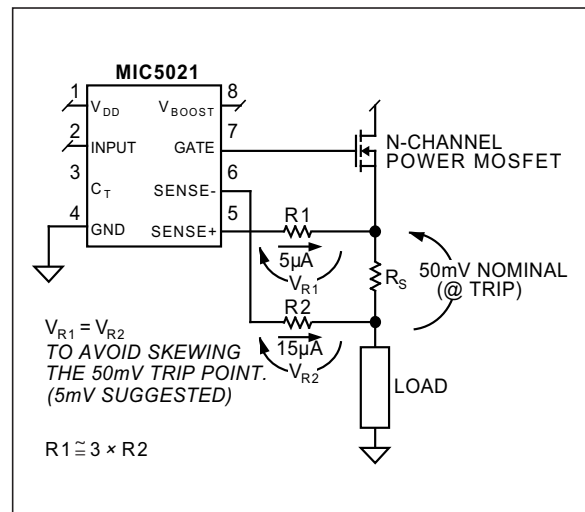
MIC5021

1 $V_{DD}$
2 INPUT
3 $C_T$
4 GND

8 $V_{BOOST}$
7 GATE
6 SENSE-
5 SENSE+

N-CHANNEL POWER MOSFET

R1
5µA
$V_{R1}$

R2
15µA
$V_{R2}$

$R_S$

50mV NOMINAL (@ TRIP)

$V_{R1} = V_{R2}$
TO AVOID SKEWING THE 50mV TRIP POINT. (5mV SUGGESTED)

LOAD

R1 $\cong$ 3 × R2